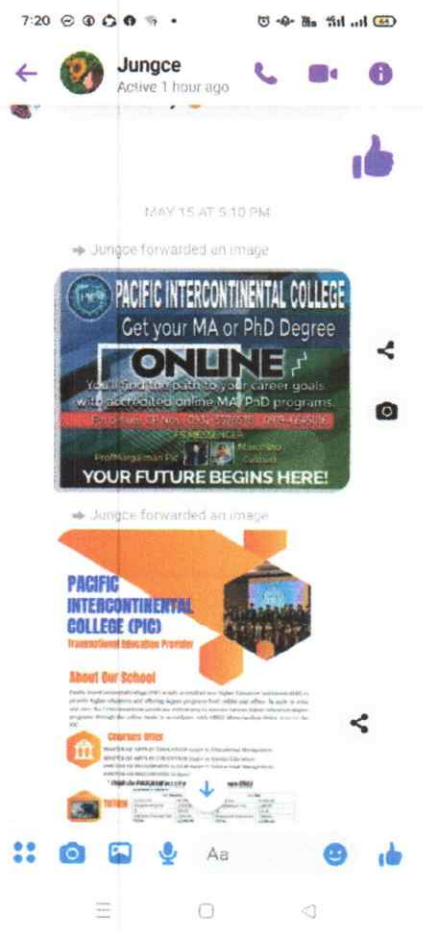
7:20

Jungce
Active 1 hour ago

MAY 15 AT 5:10 PM

Jungce forwarded an image

PACIFIC INTERCONTINENTAL COLLEGE
Get your MA or PhD Degree
ONLINE
You'll find the path to your career goals with accredited online MA/ PhD programs.
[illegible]
REFERENCES
Prof. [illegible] PIC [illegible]
YOUR FUTURE BEGINS HERE!

Jungce forwarded an image

PACIFIC INTERCONTINENTAL COLLEGE (PIC)
Transnational Education Provider

About Our School
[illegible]

Courses Offer
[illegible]

Tuition
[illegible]

Aa